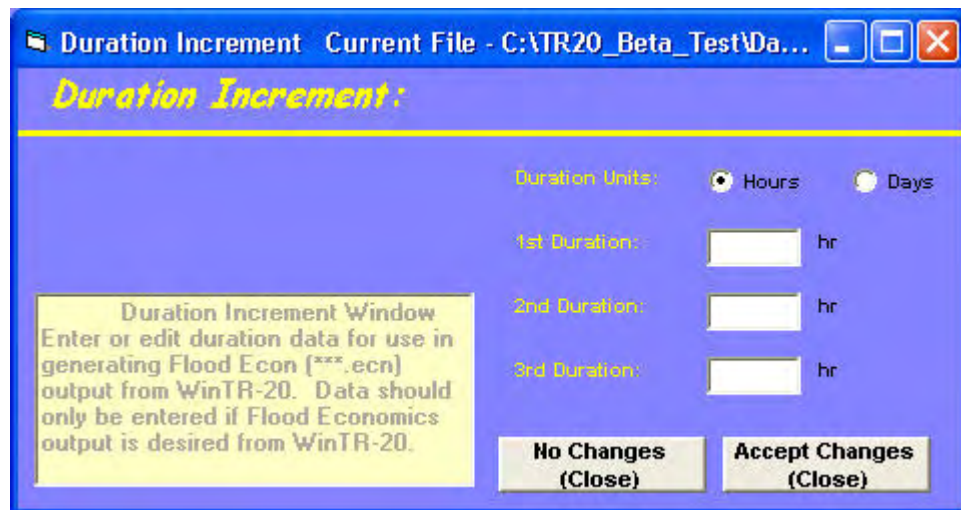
Duration Increment Current File - C:\TR20_Beta_Test\Da...

Duration Increment:

Duration Units: Hours Days

1st Duration: hr

2nd Duration: hr

3rd Duration: hr

Duration Increment Window
Enter or edit duration data for use in generating Flood Econ (***.ecn) output from WinTR-20. Data should only be entered if Flood Economics output is desired from WinTR-20.

No Changes (Close)

Accept Changes (Close)